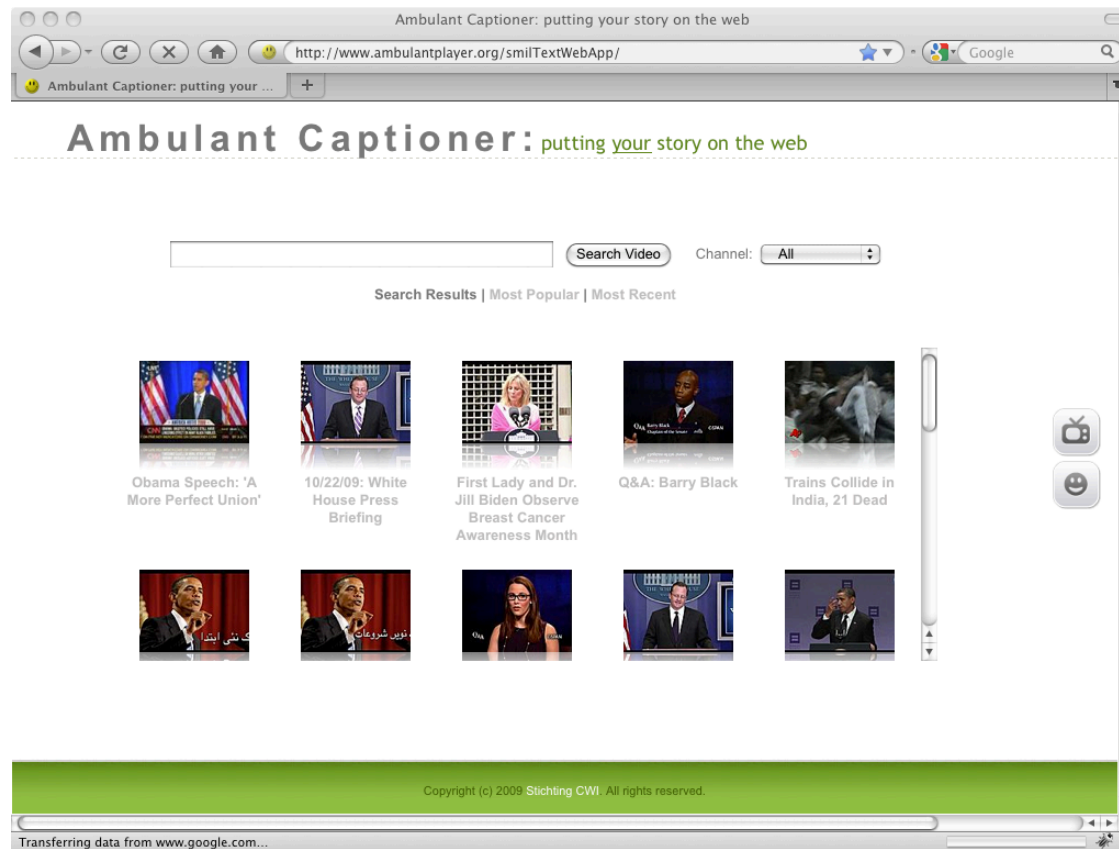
Ambulant Captioner: putting your story on the web

http://www.ambulantplayer.org/smilTextWebApp/

Google

Ambulant Captioner: putting your ...

Ambulant Captioner: putting your story on the web

Search Video

Channel: All

Search Results | Most Popular | Most Recent

Obama Speech: 'A More Perfect Union'

10/22/09: White House Press Briefing

First Lady and Dr. Jill Biden Observe Breast Cancer Awareness Month

Q&A: Barry Black

Trains Collide in India, 21 Dead

Copyright (c) 2009 Stichting CWI. All rights reserved.

Transferring data from www.google.com...